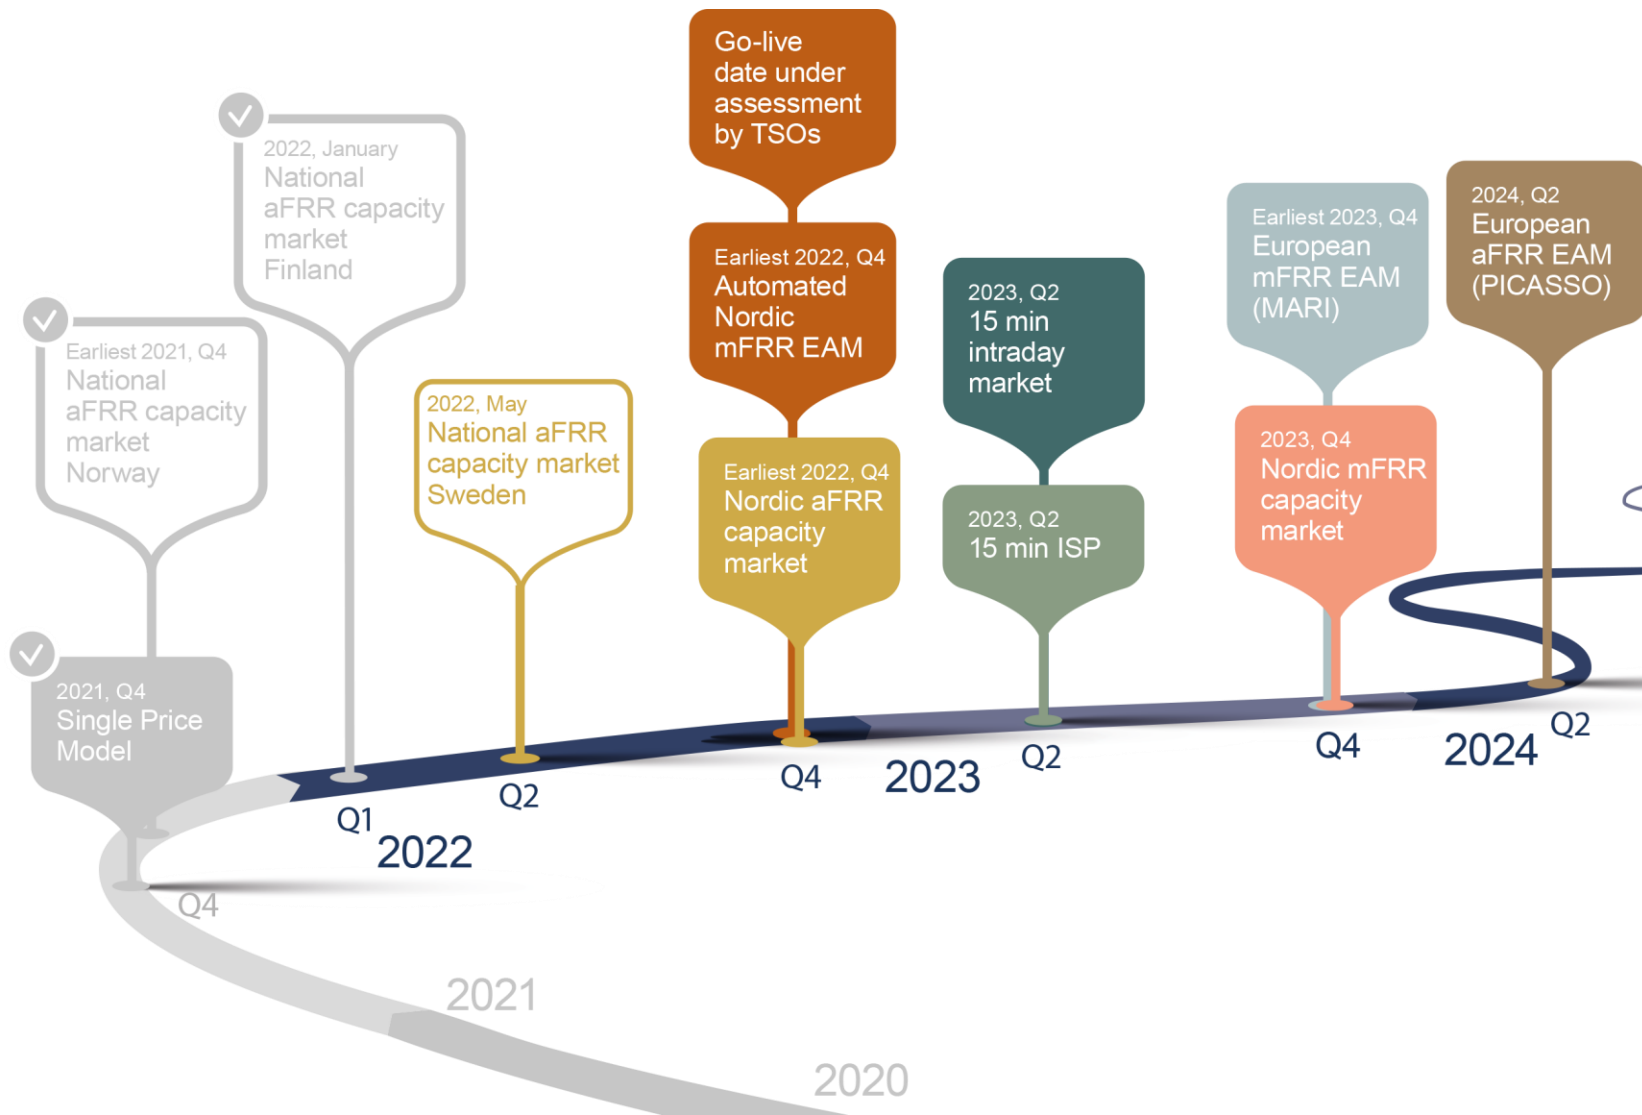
Go-live date under assessment by TSOs

2022, January
National aFRR capacity market Finland

Earliest 2021, Q4
National aFRR capacity market Norway

2022, May
National aFRR capacity market Sweden

Earliest 2022, Q4
Automated Nordic mFRR EAM

Earliest 2022, Q4
Nordic aFRR capacity market

2023, Q2
15 min intraday market

2023, Q2
15 min ISP

Earliest 2023, Q4
European mFRR EAM (MARI)

2023, Q4
Nordic mFRR capacity market

2024, Q2
European aFRR EAM (PICASSO)

2021, Q4
Single Price Model

Q4
2021
2020
Q1
2022
Q2
Q4
2023
Q2
Q4
2024
Q2